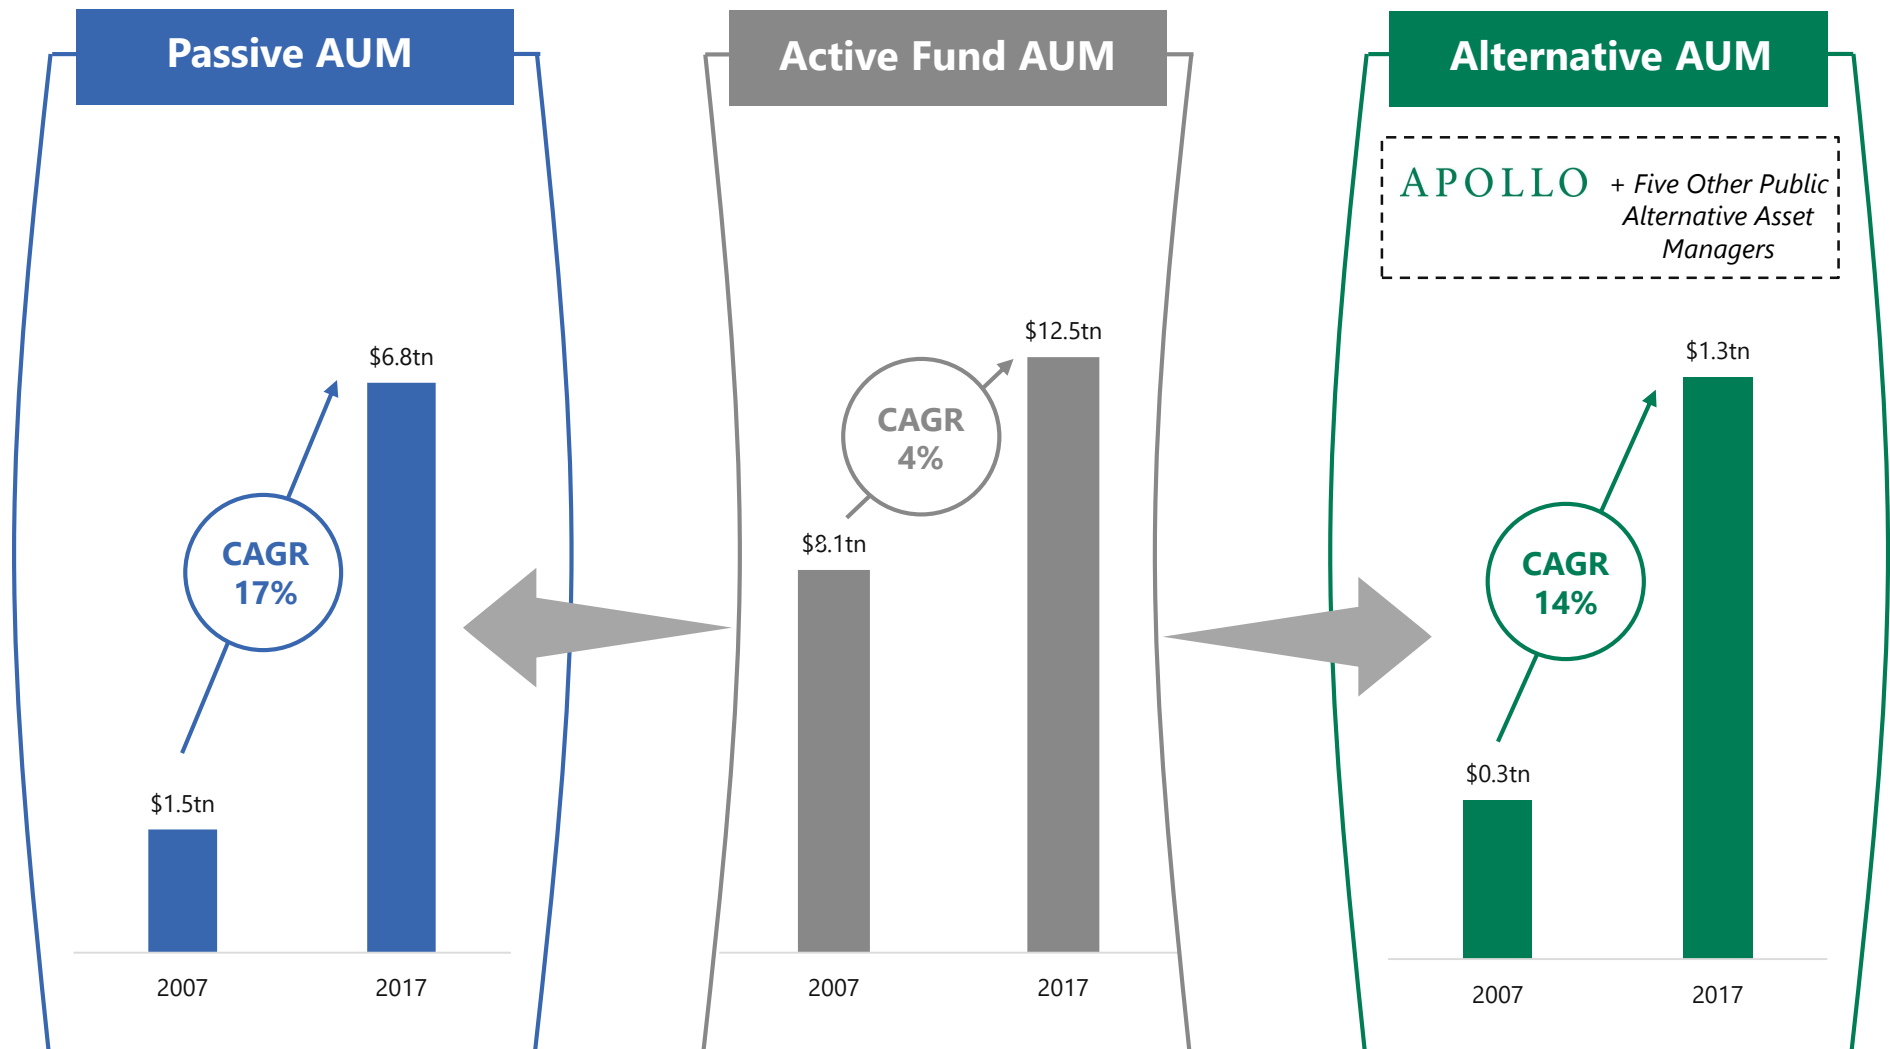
Passive AUM

$6.8tn

CAGR 17%

$1.5tn

2007

2017

Active Fund AUM

$12.5tn

CAGR 4%

$8.1tn

2007

2017

Alternative AUM

APOLLO + Five Other Public Alternative Asset Managers

$1.3tn

CAGR 14%

$0.3tn

2007

2017